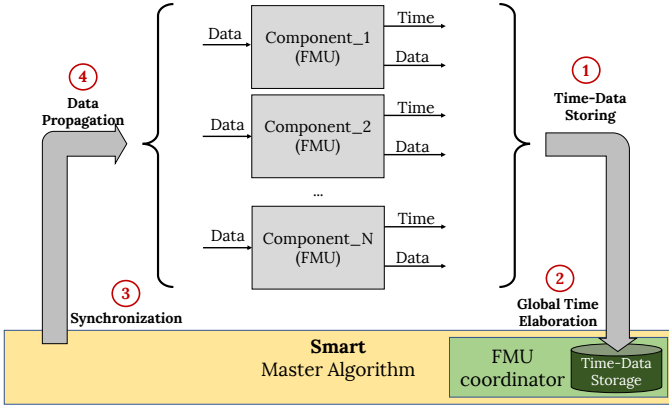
Data
Component_1
(FMU)
Time
Data

Data
Component_2
(FMU)
Time
Data

...

Data
Component_N
(FMU)
Time
Data

4
Data
Propagation

1
Time-Data
Storing

2
Global Time
Elaboration

3
Synchronization

Smart
Master Algorithm

FMU
coordinator

Time-Data
Storage